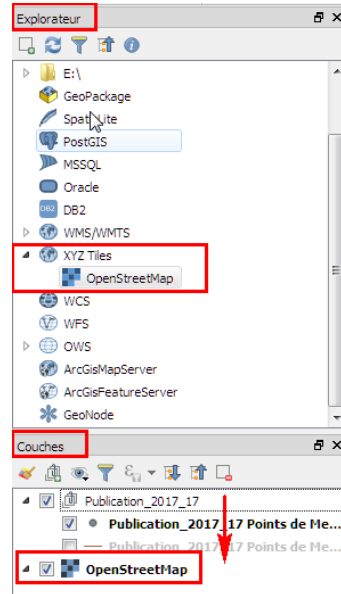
Explorateur

E:\
GeoPackage
SpatiaLite
PostGIS
MSSQL
Oracle
DB2 DB2
WMS/WMTS
XYZ Tiles
OpenStreetMap
WCS
WFS
OWS
ArcGisMapServer
ArcGisFeatureServer
GeoNode

Couches

Publication_2017_17
Publication_2017_17 Points de Me...
Publication_2017_17 Points de Me...
OpenStreetMap